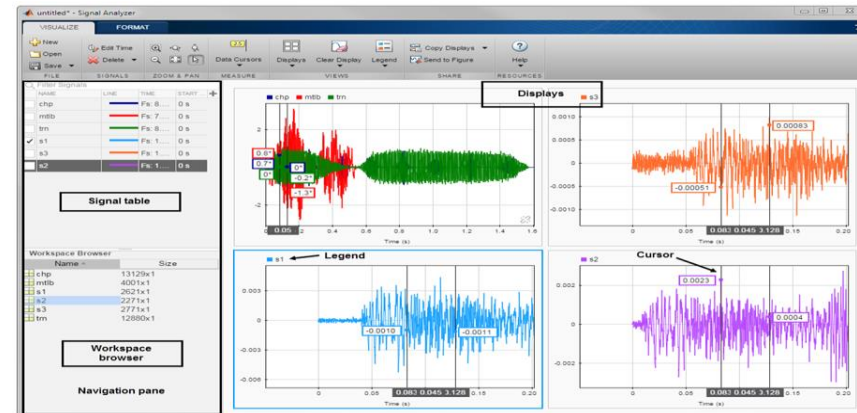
untitled* - Signal Analyzer

VISUALIZE FORMAT

New Open Save FILE
Edit Time Delete SIGNALS
ZOOM & PAN
Data Cursors MEASURE
Displays Clear Display Legend VIEWS
Copy Displays Send to Figure SHARE
Help RESOURCES

Filter Signals

| NAME | LINE | TIME | START... |
|---|---|---|---|
| chp | | Fs: 8... | 0 s |
| mtlb | | Fs: 7... | 0 s |
| trn | | Fs: 8... | 0 s |
| s1 | | Fs: 1... | 0 s |
| s3 | | Fs: 1... | 0 s |
| s2 | | Fs: 1... | 0 s |

Signal table

Workspace Browser

| Name | Size |
|---|---|
| chp | 13129x1 |
| mtlb | 4001x1 |
| s1 | 2621x1 |
| s2 | 2271x1 |
| s3 | 2771x1 |
| trn | 12880x1 |

Workspace browser

Navigation pane

Displays

chp mtlb trn

2 0 -2
0.6* 0.7* 0* 0* -0.2* -1.3*
0.05 0.2 0.4 0.6 0.8 1 1.2 1.4 1.6
Time (s)

s3
0.0010 0.0005 0 -0.0005 -0.0010
0.00083 -0.00051
0 0.05 0.083 0.045 3.128 0.15 0.20
Time (s)

s1 Legend
0.003 0 -0.003 -0.006
-0.0010 -0.0011
0 0.05 0.083 0.045 3.128 0.15 0.20
Time (s)

s2 Cursor
0.002 0 -0.002
0.0023 0.0004
0 0.05 0.083 0.045 3.128 0.15 0.20
Time (s)